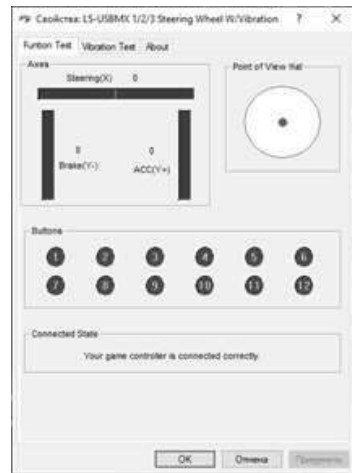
Свойства: LS-USBMX 1/2/3 Steering Wheel W/Vibration ? ×

Funtion Test | Vibration Test | About

Axes

Steering(X) 0

0
Brake(Y-)

0
ACC(Y+)

Point of View Hat

Buttons

1 2 3 4 5 6
7 8 9 10 11 12

Connected State

Your game controller is connected correctly.

OK | Отмена | Применить